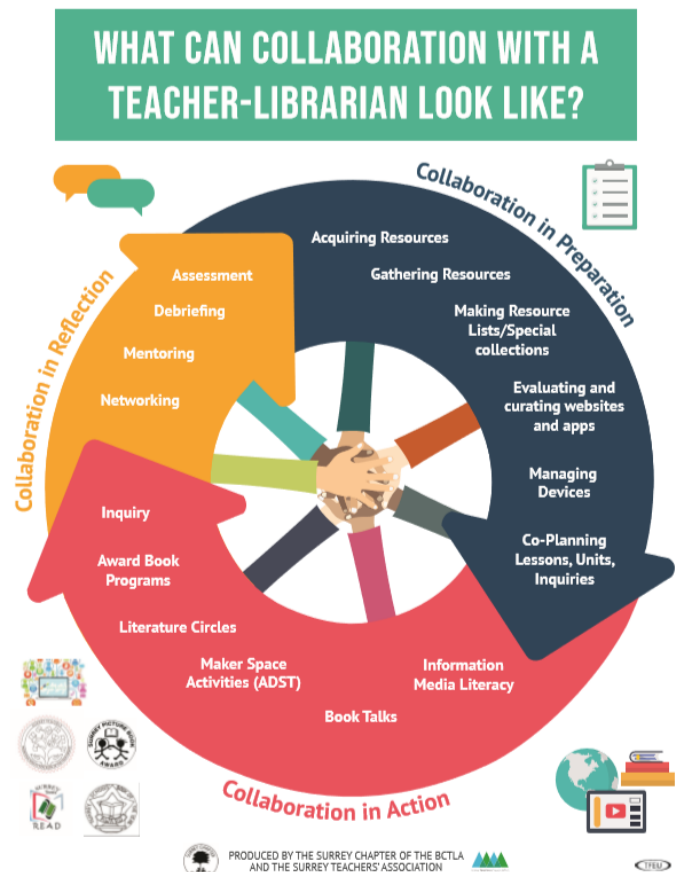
WHAT CAN COLLABORATION WITH A TEACHER-LIBRARIAN LOOK LIKE?

Collaboration in Preparation

Acquiring Resources

Gathering Resources

Making Resource Lists/Special collections

Evaluating and curating websites and apps

Managing Devices

Co-Planning Lessons, Units, Inquiries

Collaboration in Reflection

Assessment

Debriefing

Mentoring

Networking

Collaboration in Action

Inquiry

Award Book Programs

Literature Circles

Maker Space Activities (ADST)

Book Talks

Information Media Literacy

SURREY PICTURE BOOK AWARD

READ

PRODUCED BY THE SURREY CHAPTER OF THE BCTLA AND THE SURREY TEACHERS' ASSOCIATION

TFEU